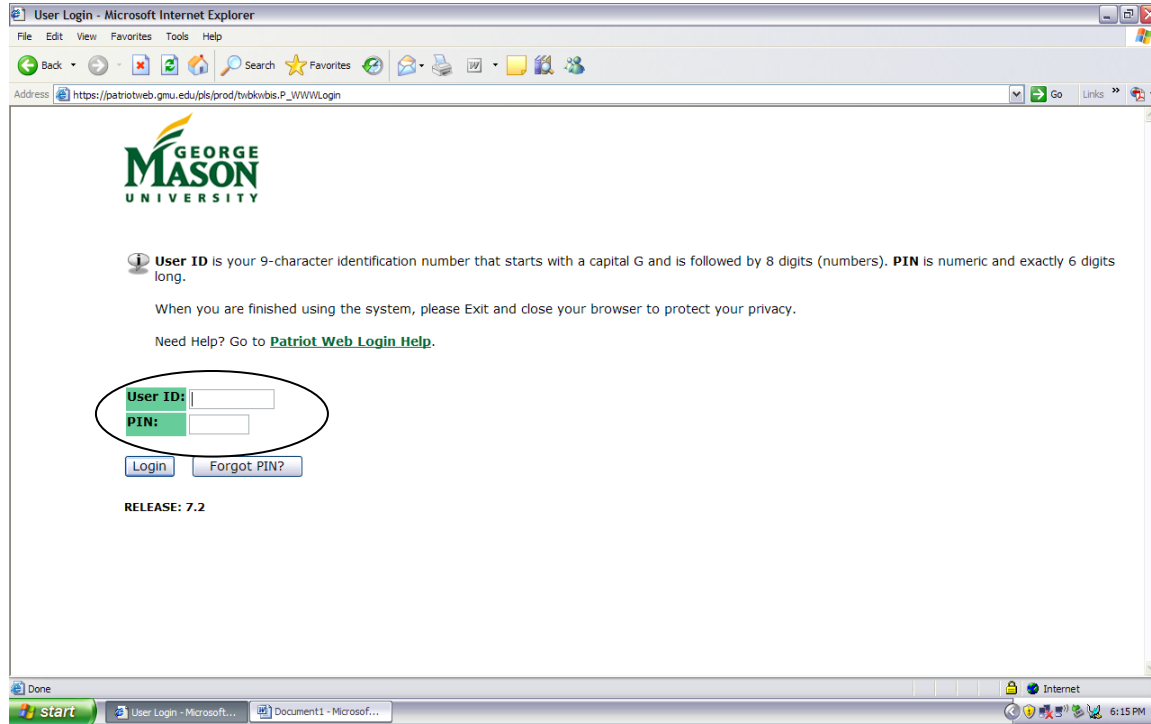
User Login - Microsoft Internet Explorer

File Edit View Favorites Tools Help

Back Search Favorites

Address https://patriotweb.gmu.edu/pls/prod/twbkwbis.P_WWWLogin Go Links »

GEORGE MASON UNIVERSITY

**User ID** is your 9-character identification number that starts with a capital G and is followed by 8 digits (numbers). **PIN** is numeric and exactly 6 digits long.

When you are finished using the system, please Exit and close your browser to protect your privacy.

Need Help? Go to **Patriot Web Login Help**.

User ID:
PIN:

Login Forgot PIN?

RELEASE: 7.2

Done Internet

start User Login - Microsoft... Document1 - Microsof... 6:15 PM